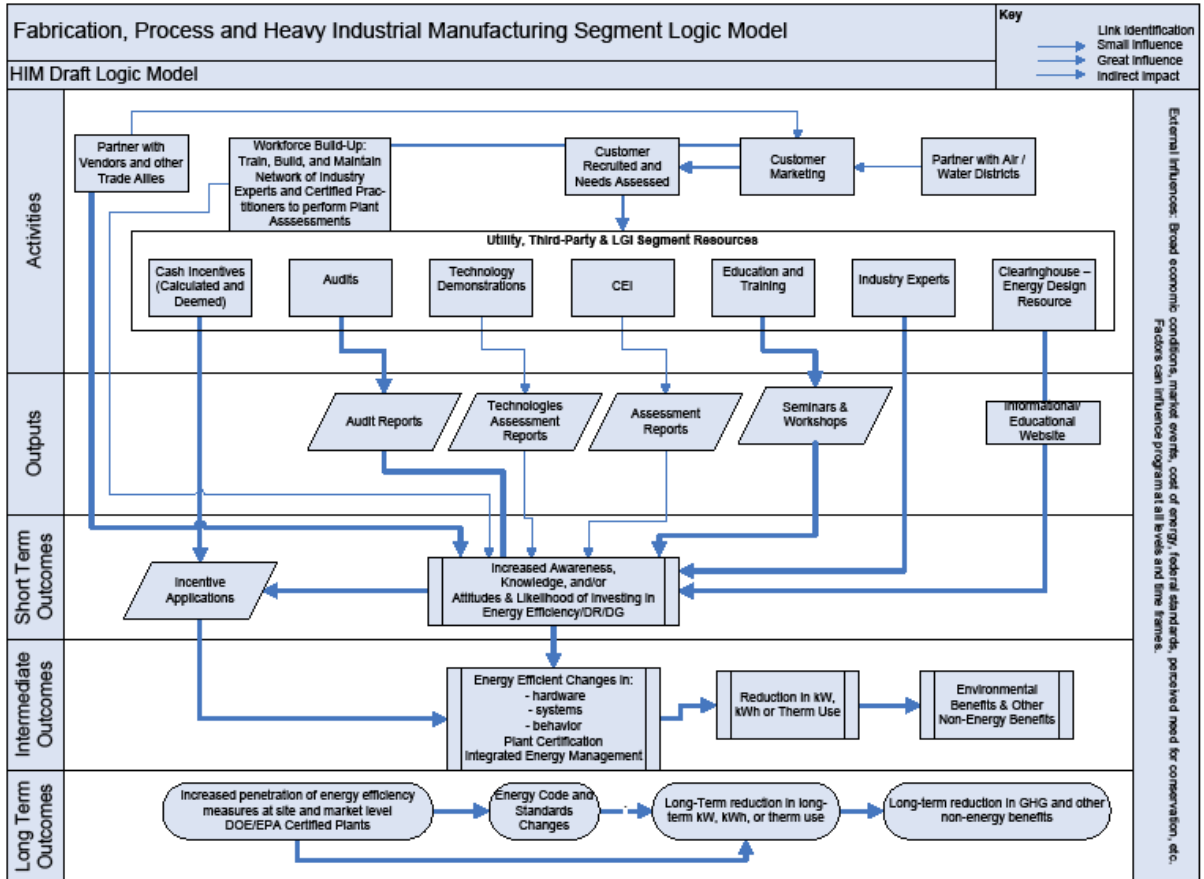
Fabrication, Process and Heavy Industrial Manufacturing Segment Logic Model

HIM Draft Logic Model

Key
Link Identification
Small Influence
Great Influence
Indirect Impact

Activities

Partner with Vendors and other Trade Allies

Workforce Build-Up: Train, Build, and Maintain Network of Industry Experts and Certified Practitioners to perform Plant Asssessments

Customer Recruited and Needs Assessed

Customer Marketing

Partner with Air / Water Districts

Utility, Third-Party & LGI Segment Resources

Cash Incentives (Calculated and Deemed)

Audits

Technology Demonstrations

CEI

Education and Training

Industry Experts

Clearinghouse – Energy Design Resource

Outputs

Audit Reports

Technologies Assessment Reports

Assessment Reports

Seminars & Workshops

Informational/ Educational Website

Short Term Outcomes

Incentive Applications

Increased Awareness, Knowledge, and/or Attitudes & Likelihood of Investing in Energy Efficiency/DR/DG

Intermediate Outcomes

Energy Efficient Changes in:
- hardware
- systems
- behavior
Plant Certification
Integrated Energy Management

Reduction in kW, kWh or Therm Use

Environmental Benefits & Other Non-Energy Benefits

Long Term Outcomes

Increased penetration of energy efficiency measures at site and market level DOE/EPA Certified Plants

Energy Code and Standards Changes

Long-Term reduction in long-term kW, kWh, or therm use

Long-term reduction in GHG and other non-energy benefits

External Influences: Broad economic conditions, market events, cost of energy, federal standards, perceived need for conservation, etc. Factors can influence program at all levels and time frames.